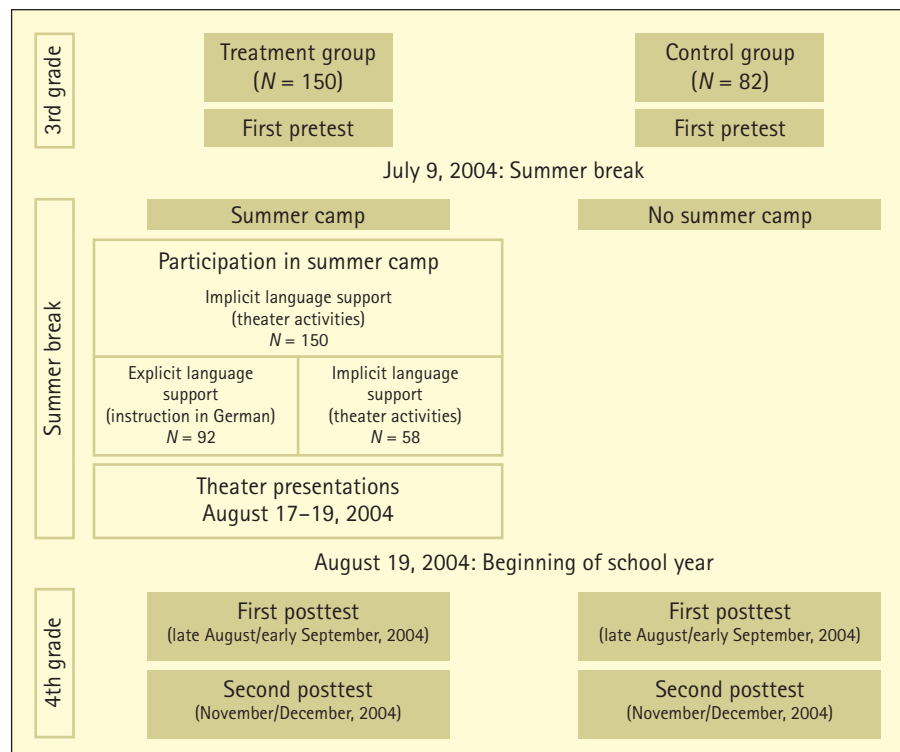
3rd grade

Treatment group
($N$ = 150)

First pretest

Control group
($N$ = 82)

First pretest

July 9, 2004: Summer break

Summer break

Summer camp

No summer camp

Participation in summer camp

Implicit language support
(theater activities)
$N$ = 150

Explicit language support
(instruction in German)
$N$ = 92

Implicit language support
(theater activities)
$N$ = 58

Theater presentations
August 17–19, 2004

August 19, 2004: Beginning of school year

4th grade

First posttest
(late August/early September, 2004)

Second posttest
(November/December, 2004)

First posttest
(late August/early September, 2004)

Second posttest
(November/December, 2004)